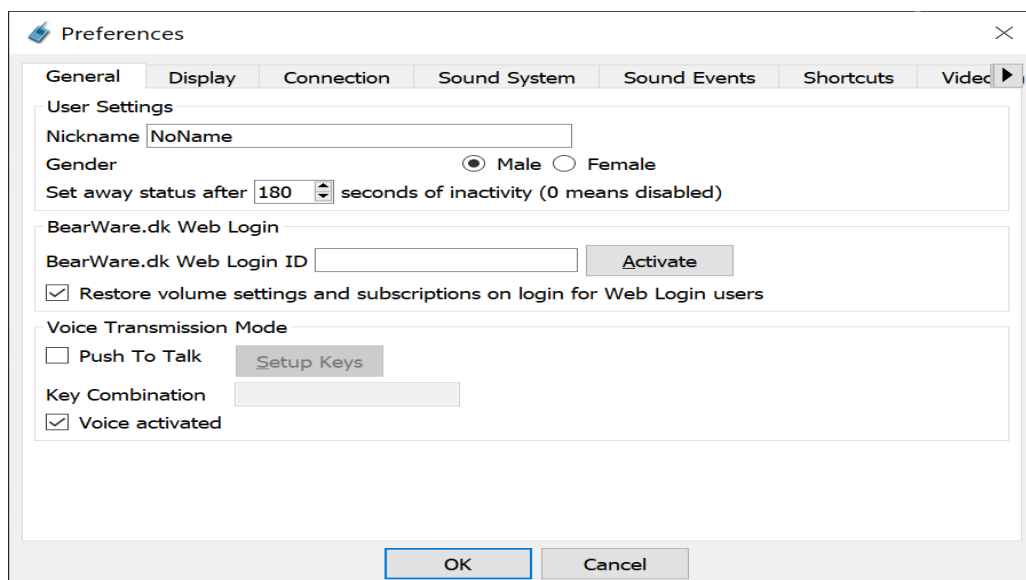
Preferences

General | Display | Connection | Sound System | Sound Events | Shortcuts | Videc

User Settings

Nickname NoName

Gender Male Female

Set away status after 180 seconds of inactivity (0 means disabled)

BearWare.dk Web Login

BearWare.dk Web Login ID Activate

Restore volume settings and subscriptions on login for Web Login users

Voice Transmission Mode

Push To Talk Setup Keys

Key Combination

Voice activated

OK Cancel